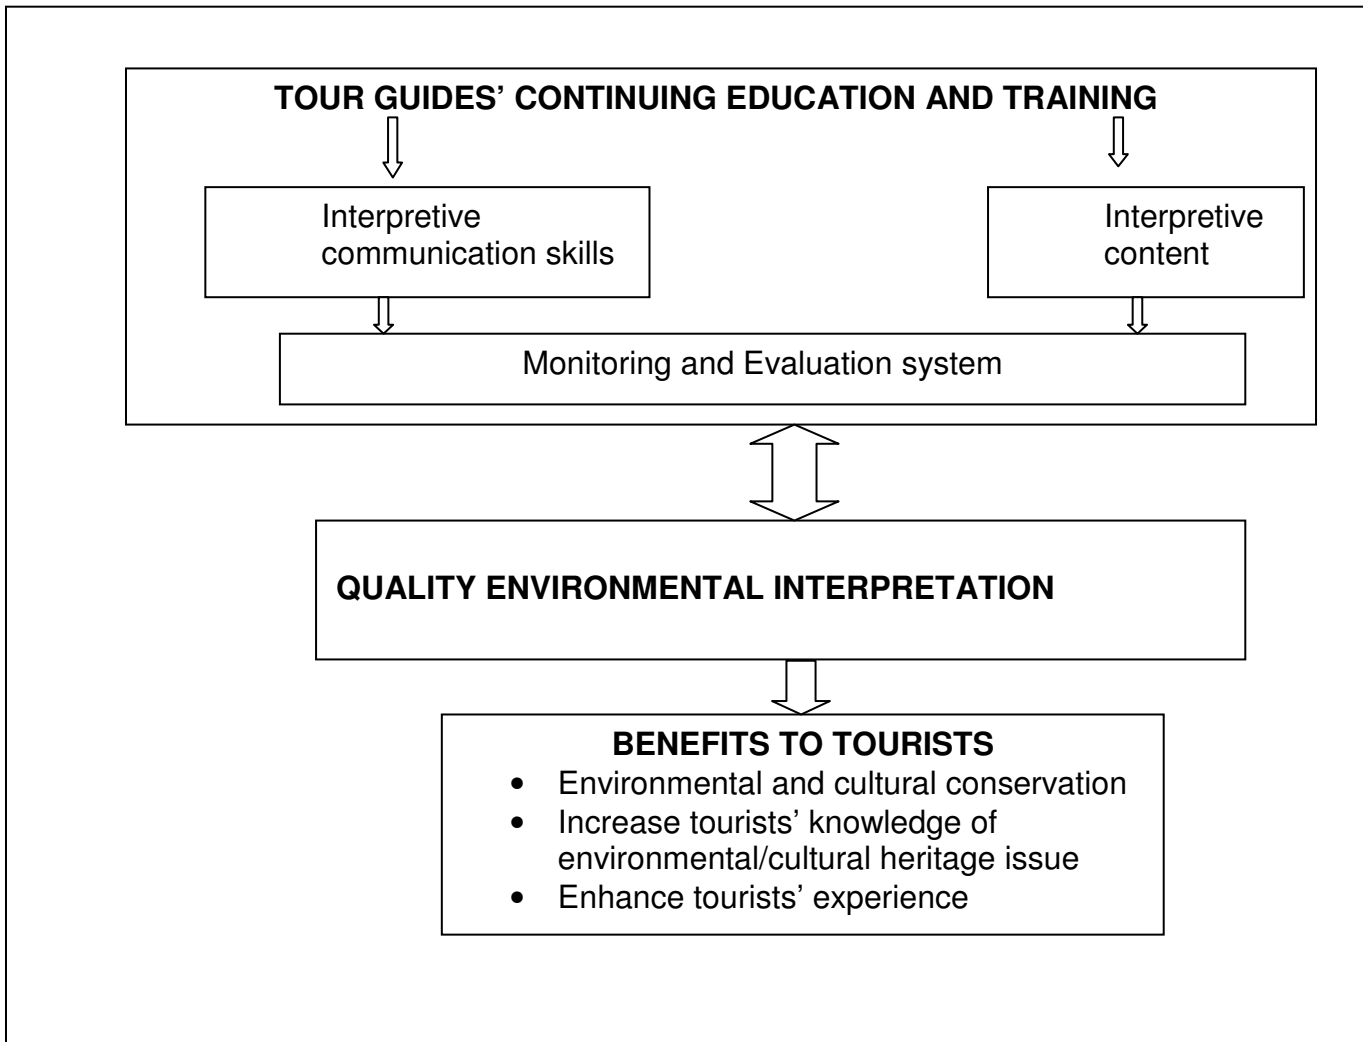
TOUR GUIDES' CONTINUING EDUCATION AND TRAINING

Interpretive communication skills

Interpretive content

Monitoring and Evaluation system

QUALITY ENVIRONMENTAL INTERPRETATION

BENEFITS TO TOURISTS
- Environmental and cultural conservation
- Increase tourists' knowledge of environmental/cultural heritage issue
- Enhance tourists' experience